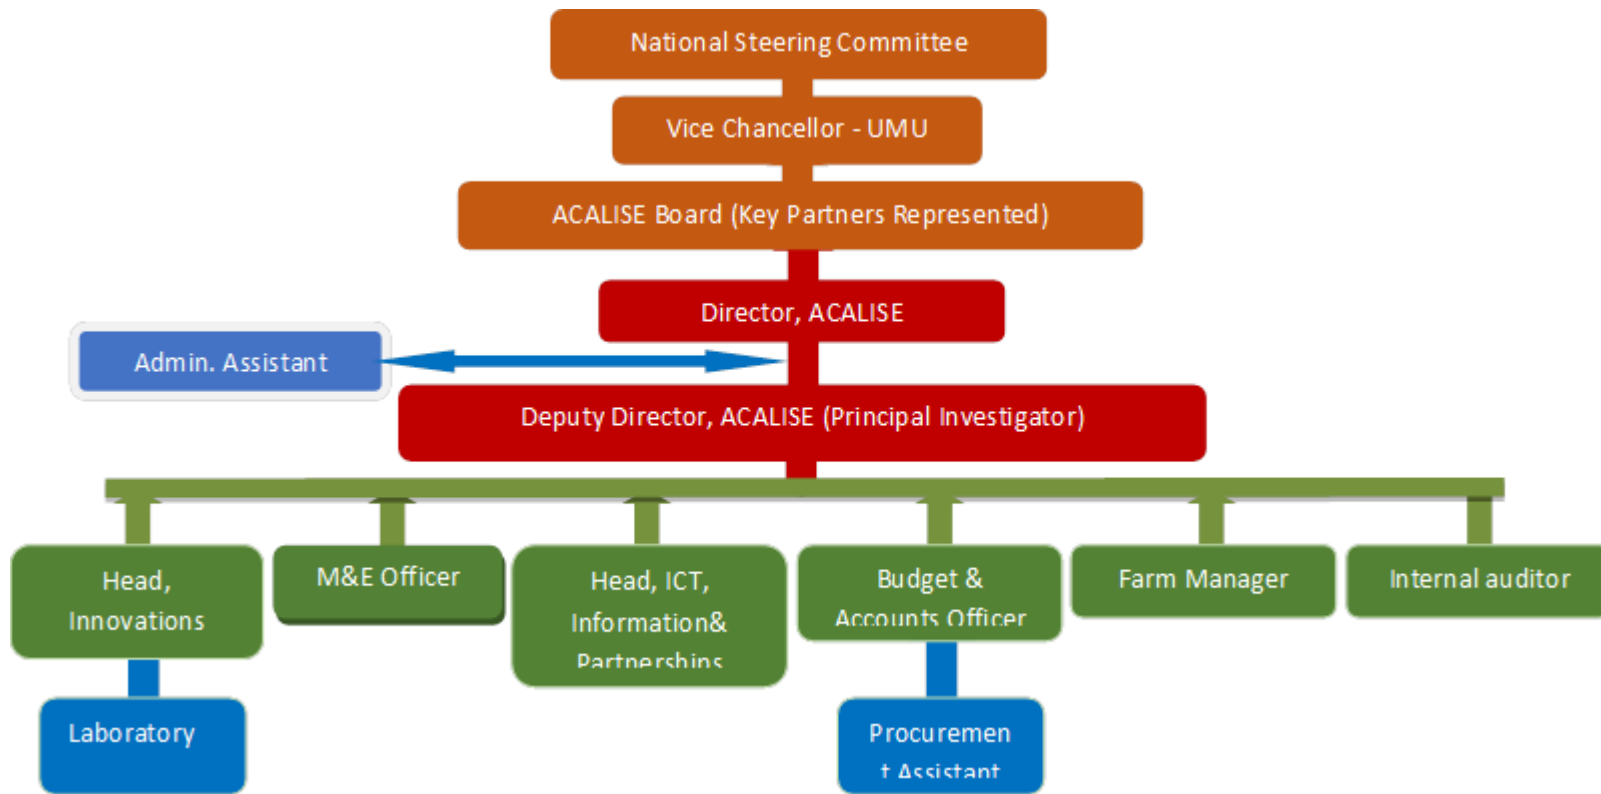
National Steering Committee

Vice Chancellor - UMU

ACALISE Board (Key Partners Represented)

Director, ACALISE

Admin. Assistant

Deputy Director, ACALISE (Principal Investigator)

Head, Innovations

M&E Officer

Head, ICT, Information& Partnerships

Budget & Accounts Officer

Farm Manager

Internal auditor

Laboratory

Procurement Assistant